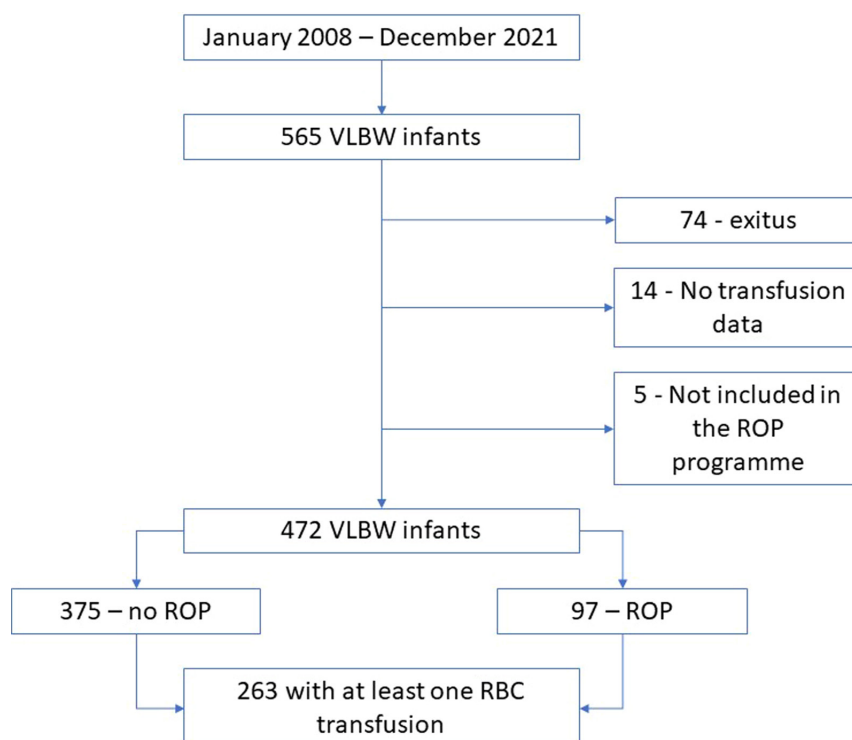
January 2008 – December 2021

565 VLBW infants

74 - exitus

14 - No transfusion data

5 - Not included in the ROP programme

472 VLBW infants

375 – no ROP

97 – ROP

263 with at least one RBC transfusion